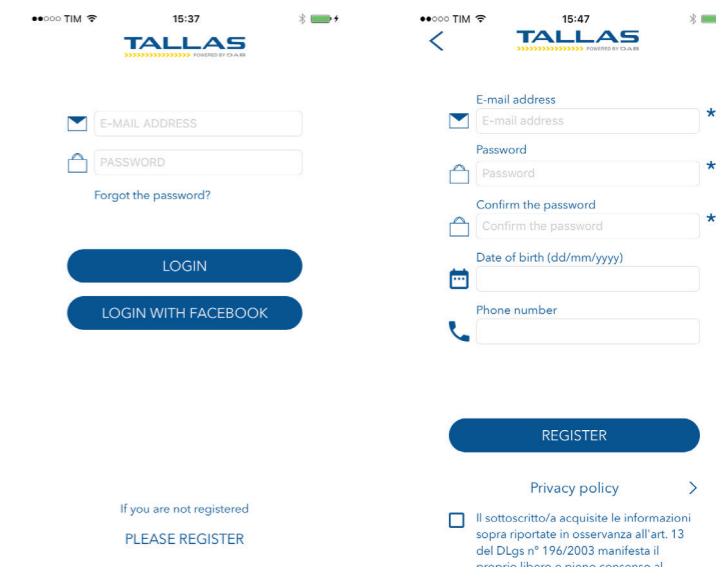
●●○○○ TIM 15:37

TALLAS
POWERED BY DAB

E-MAIL ADDRESS

PASSWORD

Forgot the password?

LOGIN

LOGIN WITH FACEBOOK

If you are not registered

PLEASE REGISTER

●●○○○ TIM 15:47

<

TALLAS
POWERED BY DAB

E-mail address

E-mail address *

Password

Password *

Confirm the password

Confirm the password *

Date of birth (dd/mm/yyyy)

Phone number

REGISTER

Privacy policy >

Il sottoscritto/a acquisite le informazioni sopra riportate in osservanza all'art. 13 del DLgs n° 196/2003 manifesta il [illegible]